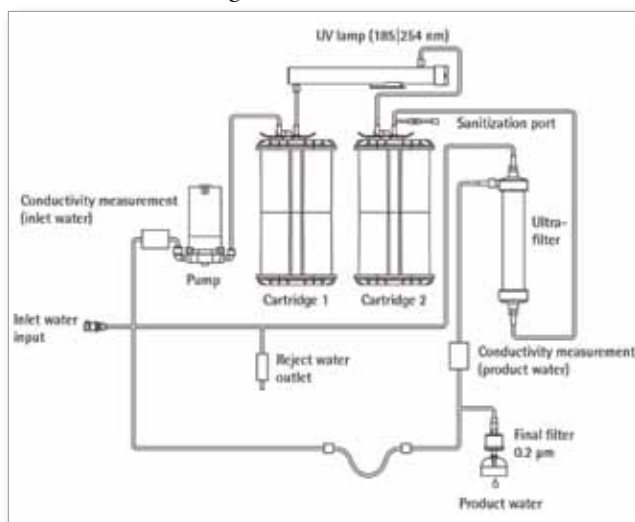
UV lamp (185|254 nm)

Sanitization port

Conductivity measurement (inlet water)

Ultrafilter

Pump

Cartridge 1

Cartridge 2

Inlet water input

Reject water outlet

Conductivity measurement (product water)

Final filter 0.2 µm

Product water